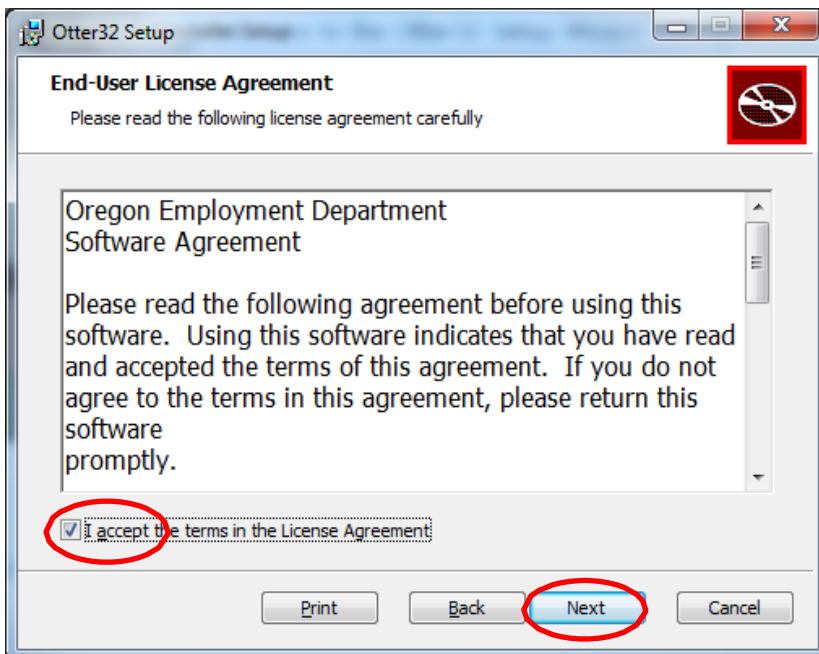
Otter32 Setup

End-User License Agreement

Please read the following license agreement carefully

Oregon Employment Department
Software Agreement

Please read the following agreement before using this software. Using this software indicates that you have read and accepted the terms of this agreement. If you do not agree to the terms in this agreement, please return this software
promptly.

I accept the terms in the License Agreement

Print Back Next Cancel